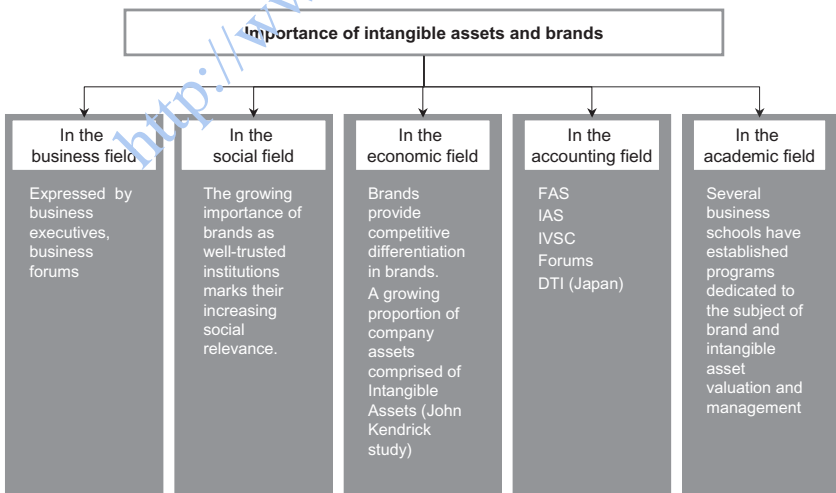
http://www.

Importance of intangible assets and brands

In the business field

Expressed by business executives, business forums

In the social field

The growing importance of brands as well-trusted institutions marks their increasing social relevance.

In the economic field

Brands provide competitive differentiation in brands.

A growing proportion of company assets comprised of Intangible Assets (John Kendrick study)

In the accounting field

FAS
IAS
IVSC
Forums
DTI (Japan)

In the academic field

Several business schools have established programs dedicated to the subject of brand and intangible asset valuation and management